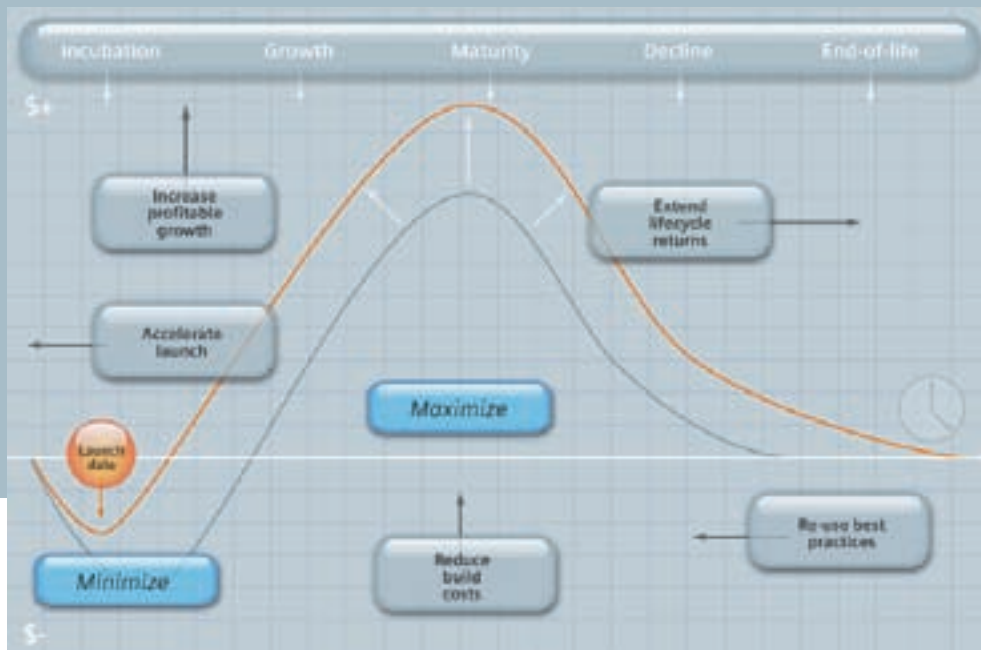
Incubation
Growth
Maturity
Decline
End-of-life

$+

Increase profitable growth

Extend lifecycle returns

Accelerate launch

Maximize

Launch date

Minimize

Reduce build costs

Re-use best practices

$-